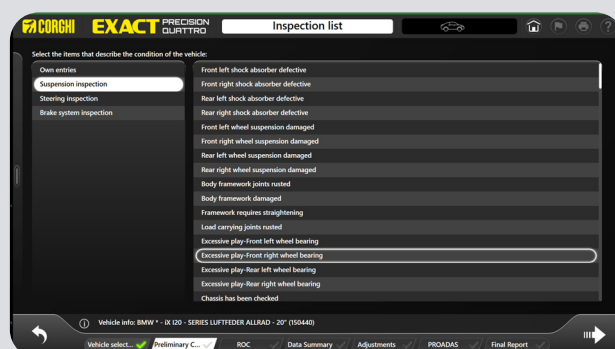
CORGHI EXACT PRECISION QUATTRO

Inspection list

Select the items that describe the condition of the vehicle:

Own entries
Suspension inspection
Steering inspection
Brake system inspection

Front left shock absorber defective
Front right shock absorber defective
Rear left shock absorber defective
Rear right shock absorber defective
Front left wheel suspension damaged
Front right wheel suspension damaged
Rear left wheel suspension damaged
Rear right wheel suspension damaged
Body framework joints rusted
Body framework damaged
Framework requires straightening
Load carrying joints rusted
Excessive play-Front left wheel bearing
Excessive play-Front right wheel bearing
Excessive play-Rear left wheel bearing
Excessive play-Rear right wheel bearing
Chassis has been checked

Vehicle info: BMW * - iX I20 - SERIES LUFTFEDER ALLRAD - 20" (150440)

Vehicle select... | Preliminary C... | ROC | Data Summary | Adjustments | PROADAS | Final Report